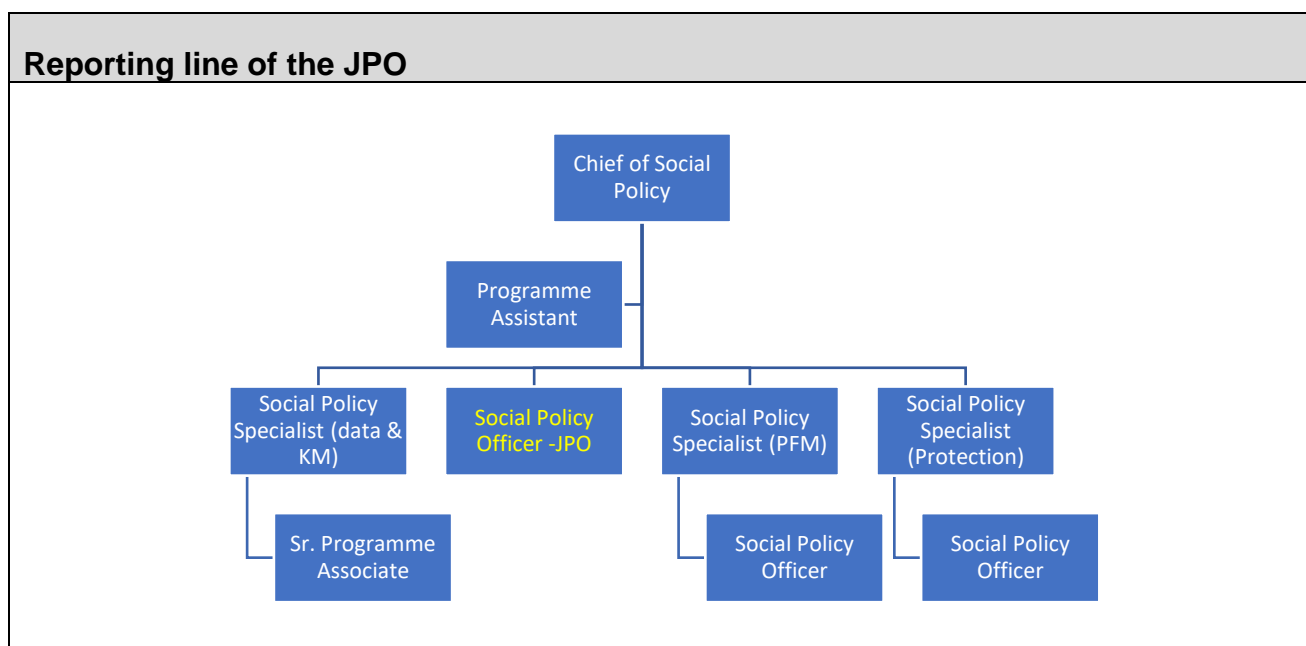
Reporting line of the JPO

Chief of Social Policy

Programme Assistant

Social Policy Specialist (data & KM)

Social Policy Officer -JPO

Social Policy Specialist (PFM)

Social Policy Specialist (Protection)

Sr. Programme Associate

Social Policy Officer

Social Policy Officer